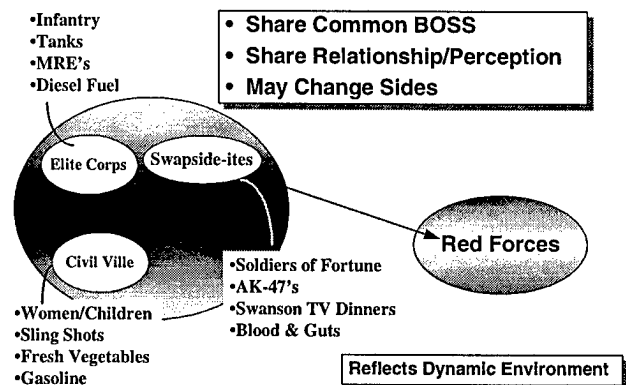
•Infantry
•Tanks
•MRE's
•Diesel Fuel

• Share Common BOSS
• Share Relationship/Perception
• May Change Sides

Elite Corps

Swapside-ites

Red Forces

Civil Ville

•Soldiers of Fortune
•AK-47's
•Swanson TV Dinners
•Blood & Guts

•Women/Children
•Sling Shots
•Fresh Vegetables
•Gasoline

Reflects Dynamic Environment